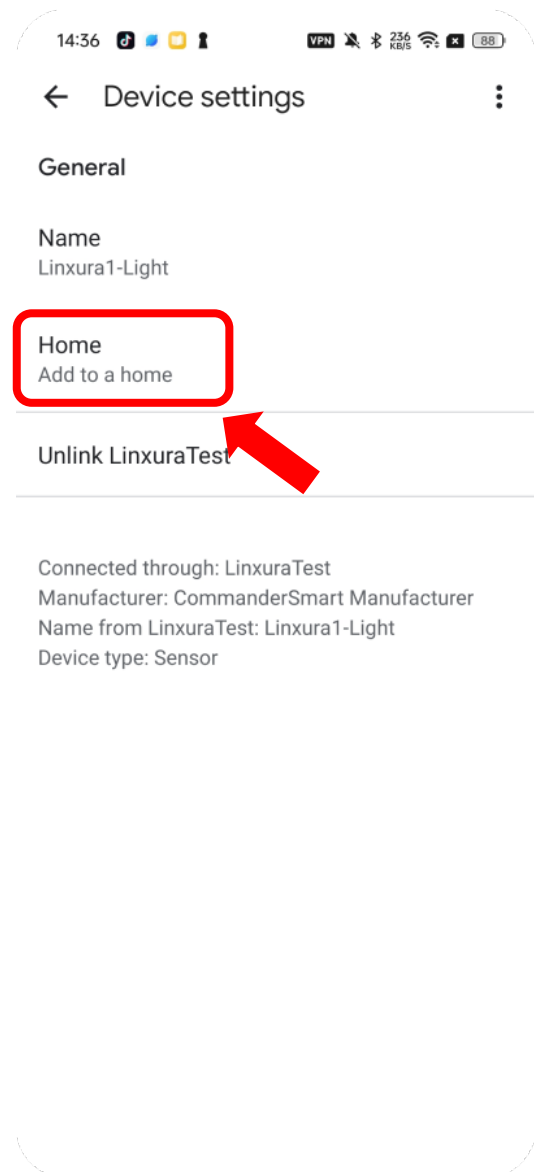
14:36 VPN 236 KB/S 88

Device settings

General

Name
Linxura1-Light

Home
Add to a home

Unlink LinxuraTest

Connected through: LinxuraTest
Manufacturer: CommanderSmart Manufacturer
Name from LinxuraTest: Linxura1-Light
Device type: Sensor